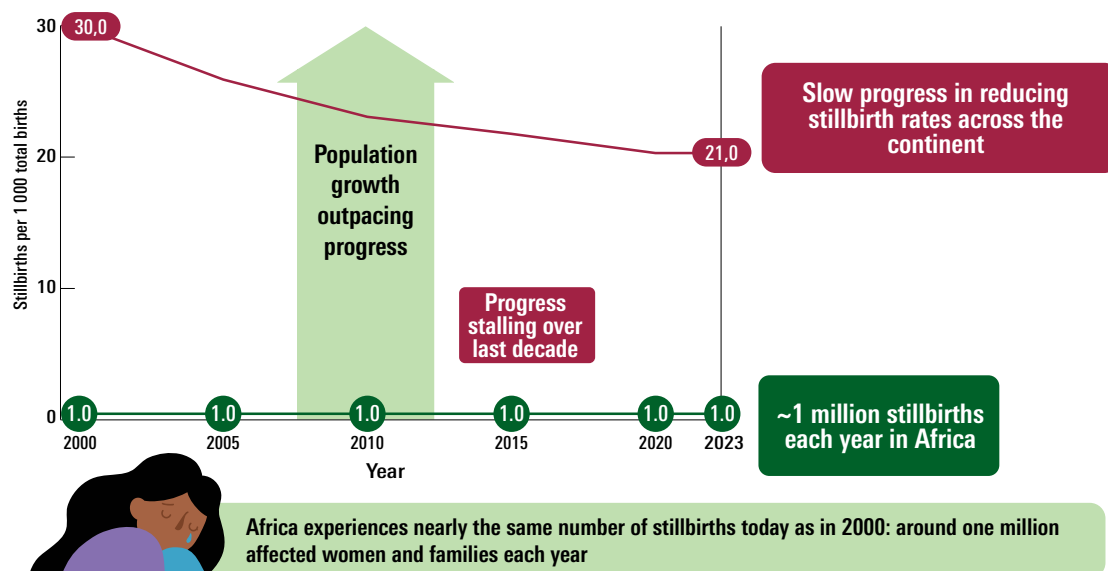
30,0

30

20

10

0

Stillbirths per 1 000 total births

Population growth outpacing progress

Progress stalling over last decade

21,0

Slow progress in reducing stillbirth rates across the continent

1.0 1.0 1.0 1.0 1.0 1.0

2000 2005 2010 2015 2020 2023

Year

~1 million stillbirths each year in Africa

Africa experiences nearly the same number of stillbirths today as in 2000: around one million affected women and families each year